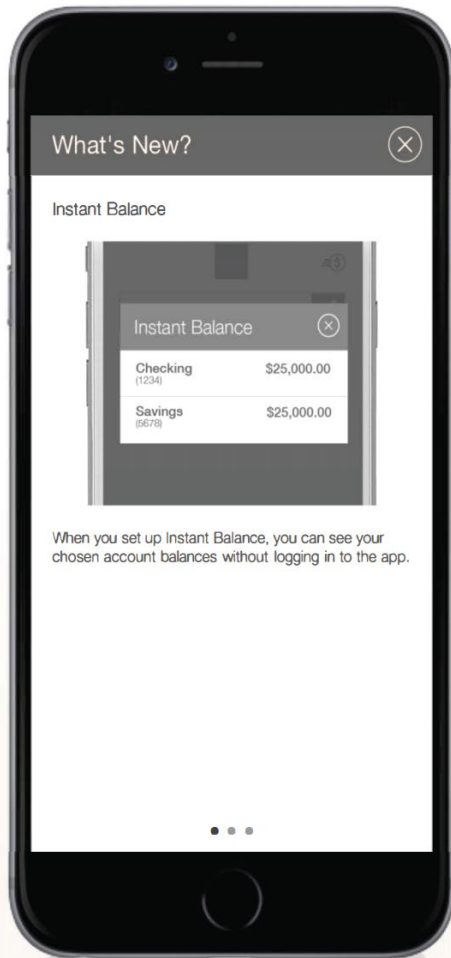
What's New?

Instant Balance

Instant Balance

| | |
|---|---|
| Checking (1234) | \$25,000.00 |
| Savings (5678) | \$25,000.00 |

When you set up Instant Balance, you can see your chosen account balances without logging in to the app.